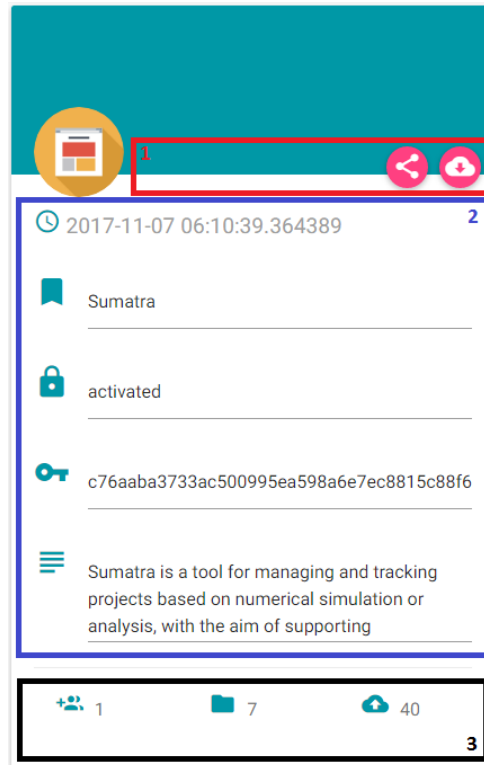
1

2

2017-11-07 06:10:39.364389

Sumatra

activated

c76aaba3733ac500995ea598a6e7ec8815c88f6

Sumatra is a tool for managing and tracking projects based on numerical simulation or analysis, with the aim of supporting

1 7 40

3